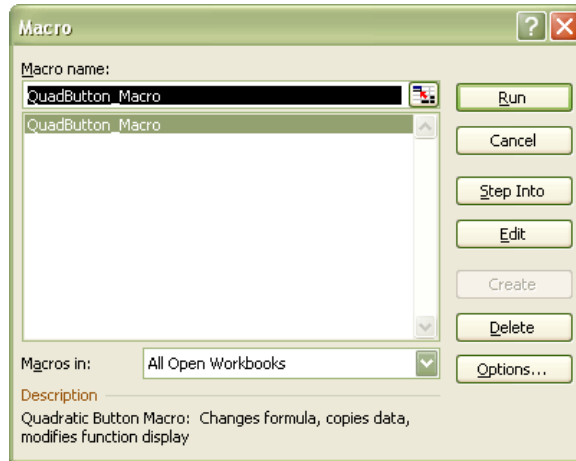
Macro

Macro name:

QuadButton_Macro

QuadButton_Macro

Run

Cancel

Step Into

Edit

Create

Delete

Macros in:

All Open Workbooks

Options...

Description

Quadratic Button Macro: Changes formula, copies data, modifies function display